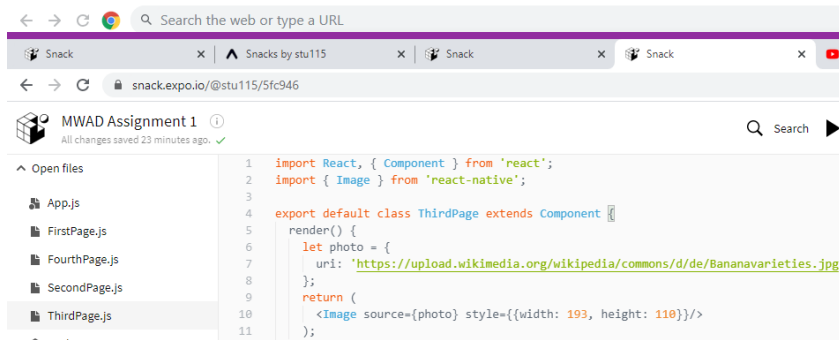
Search the web or type a URL

Snack ×
Snacks by stu115 ×
Snack ×
Snack ×

snack.expo.io/@stu115/5fc946

MWAD Assignment 1
All changes saved 23 minutes ago.

Search

Open files

App.js
FirstPage.js
FourthPage.js
SecondPage.js
ThirdPage.js

1 import React, { Component } from 'react';
2 import { Image } from 'react-native';
3
4 export default class ThirdPage extends Component {
5 render() {
6 let photo = {
7 uri: 'https://upload.wikimedia.org/wikipedia/commons/d/de/Bananavarieties.jpg
8 };
9 return (
10 <Image source={photo} style={{width: 193, height: 110}}/>
11 );